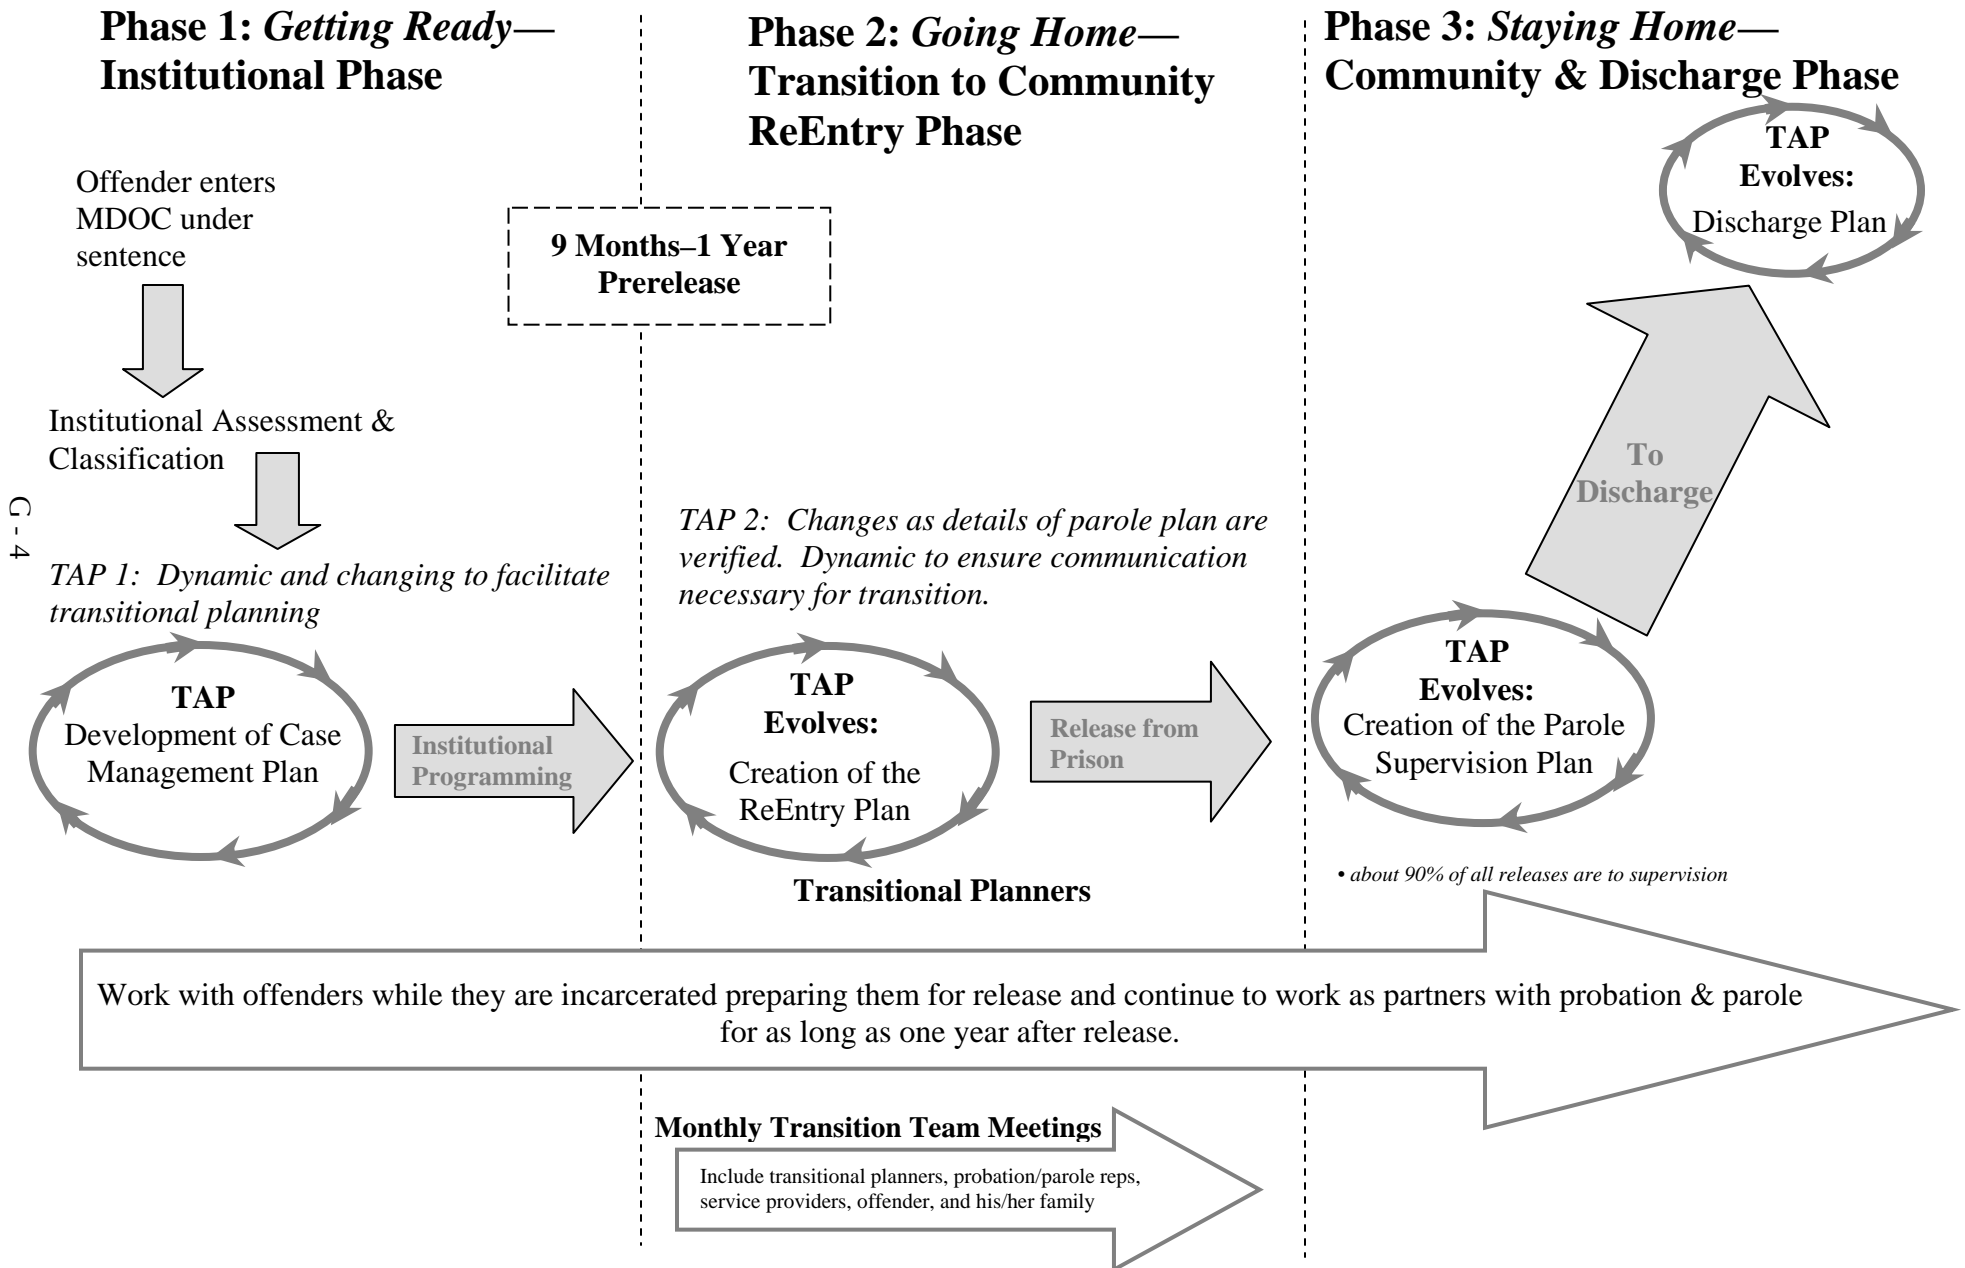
Phase 1: *Getting Ready*— Institutional Phase

Offender enters MDOC under sentence

Institutional Assessment & Classification

*TAP 1: Dynamic and changing to facilitate transitional planning*

TAP
Development of Case Management Plan

Institutional Programming

G - 4

Phase 2: *Going Home*— Transition to Community ReEntry Phase

9 Months–1 Year Prerelease

*TAP 2: Changes as details of parole plan are verified. Dynamic to ensure communication necessary for transition.*

TAP
Evolves:
Creation of the ReEntry Plan

Release from Prison

Transitional Planners

Phase 3: *Staying Home*— Community & Discharge Phase

TAP
Evolves:
Discharge Plan

To Discharge

TAP
Evolves:
Creation of the Parole Supervision Plan

• *about 90% of all releases are to supervision*

Work with offenders while they are incarcerated preparing them for release and continue to work as partners with probation & parole for as long as one year after release.

Monthly Transition Team Meetings

Include transitional planners, probation/parole reps, service providers, offender, and his/her family